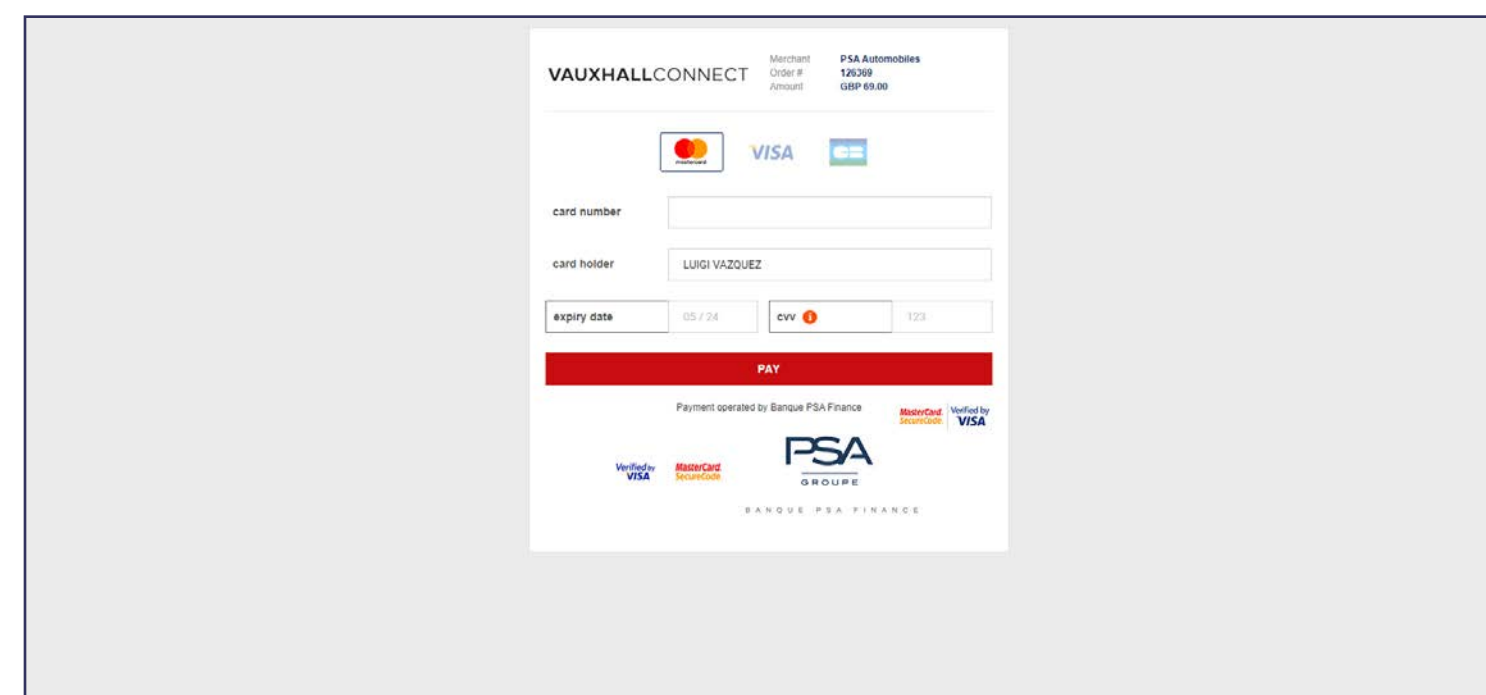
VAUXHALLCONNECT

| Merchant | PSA Automobiles |
|---|---|
| Order # | 126369 |
| Amount | GBP 69.00 |

mastercard VISA CB

card number

card holder LUIGI VAZQUEZ

expiry date 05 / 24 cvv 123

PAY

Payment operated by Banque PSA Finance

MasterCard. SecureCode. Verified by VISA

Verified by VISA MasterCard. SecureCode.

PSA GROUPE

BANQUE PSA FINANCE